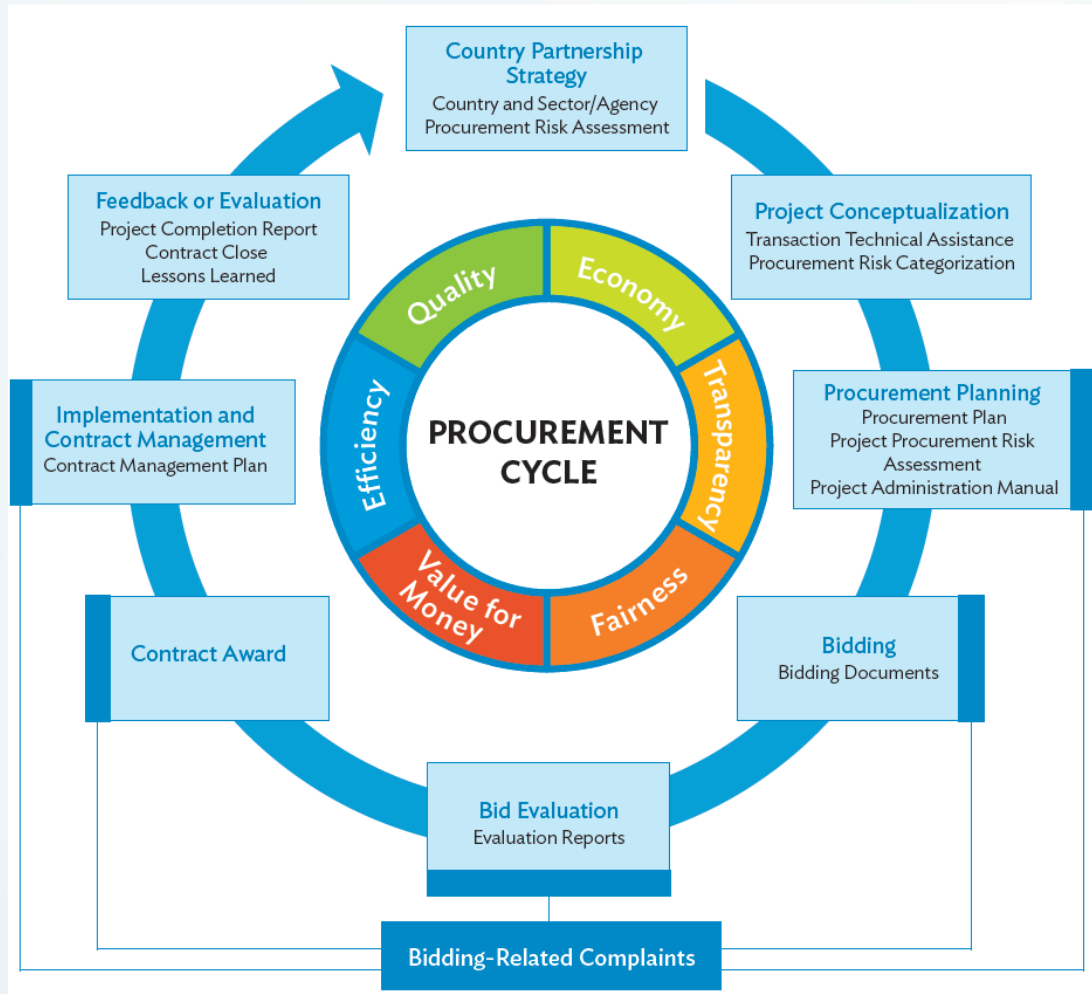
Country Partnership Strategy
Country and Sector/Agency Procurement Risk Assessment

Project Conceptualization
Transaction Technical Assistance
Procurement Risk Categorization

Procurement Planning
Procurement Plan
Project Procurement Risk Assessment
Project Administration Manual

Bidding
Bidding Documents

Bid Evaluation
Evaluation Reports

Contract Award

Implementation and Contract Management
Contract Management Plan

Feedback or Evaluation
Project Completion Report
Contract Close
Lessons Learned

Quality
Economy
Transparency
Fairness
Value for Money
Efficiency

PROCUREMENT CYCLE

Bidding-Related Complaints